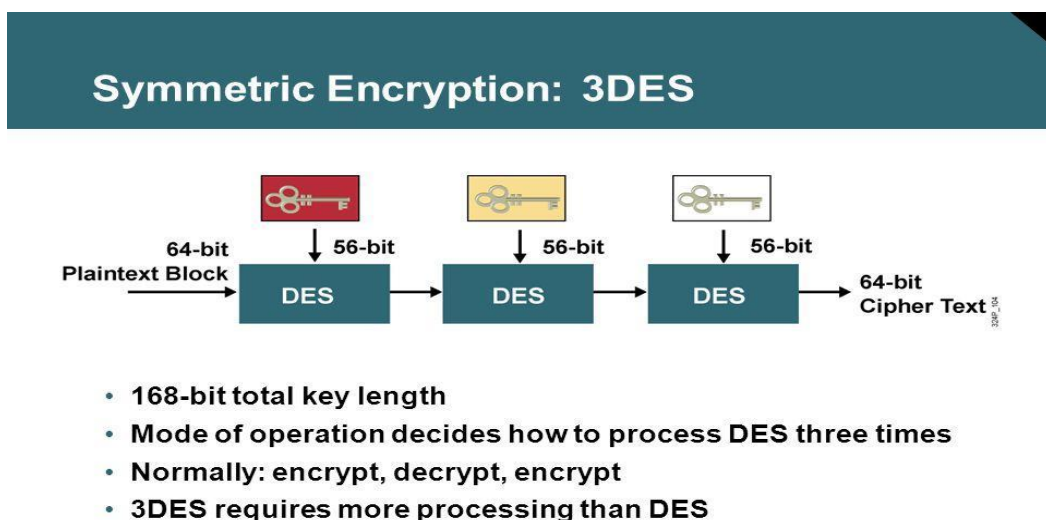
Symmetric Encryption: 3DES

64-bit Plaintext Block

56-bit

DES

56-bit

DES

56-bit

DES

64-bit Cipher Text

32SP_104

• 168-bit total key length
• Mode of operation decides how to process DES three times
• Normally: encrypt, decrypt, encrypt
• 3DES requires more processing than DES